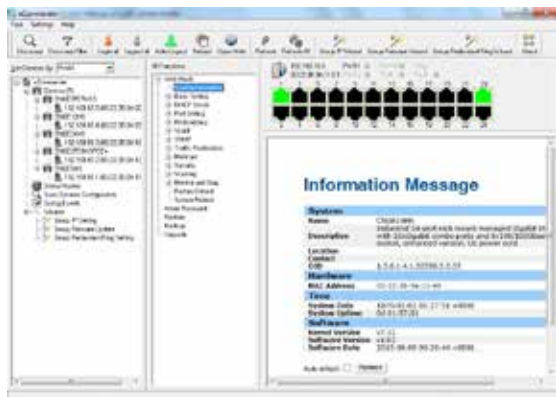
Information Message

System

Name

Description

Location

Contact

OID

Hardware

MAC Address

Time

System Date

System Uptime

Software

Kernel Version

Software Version

Software Date

Auto refresh

Refresh